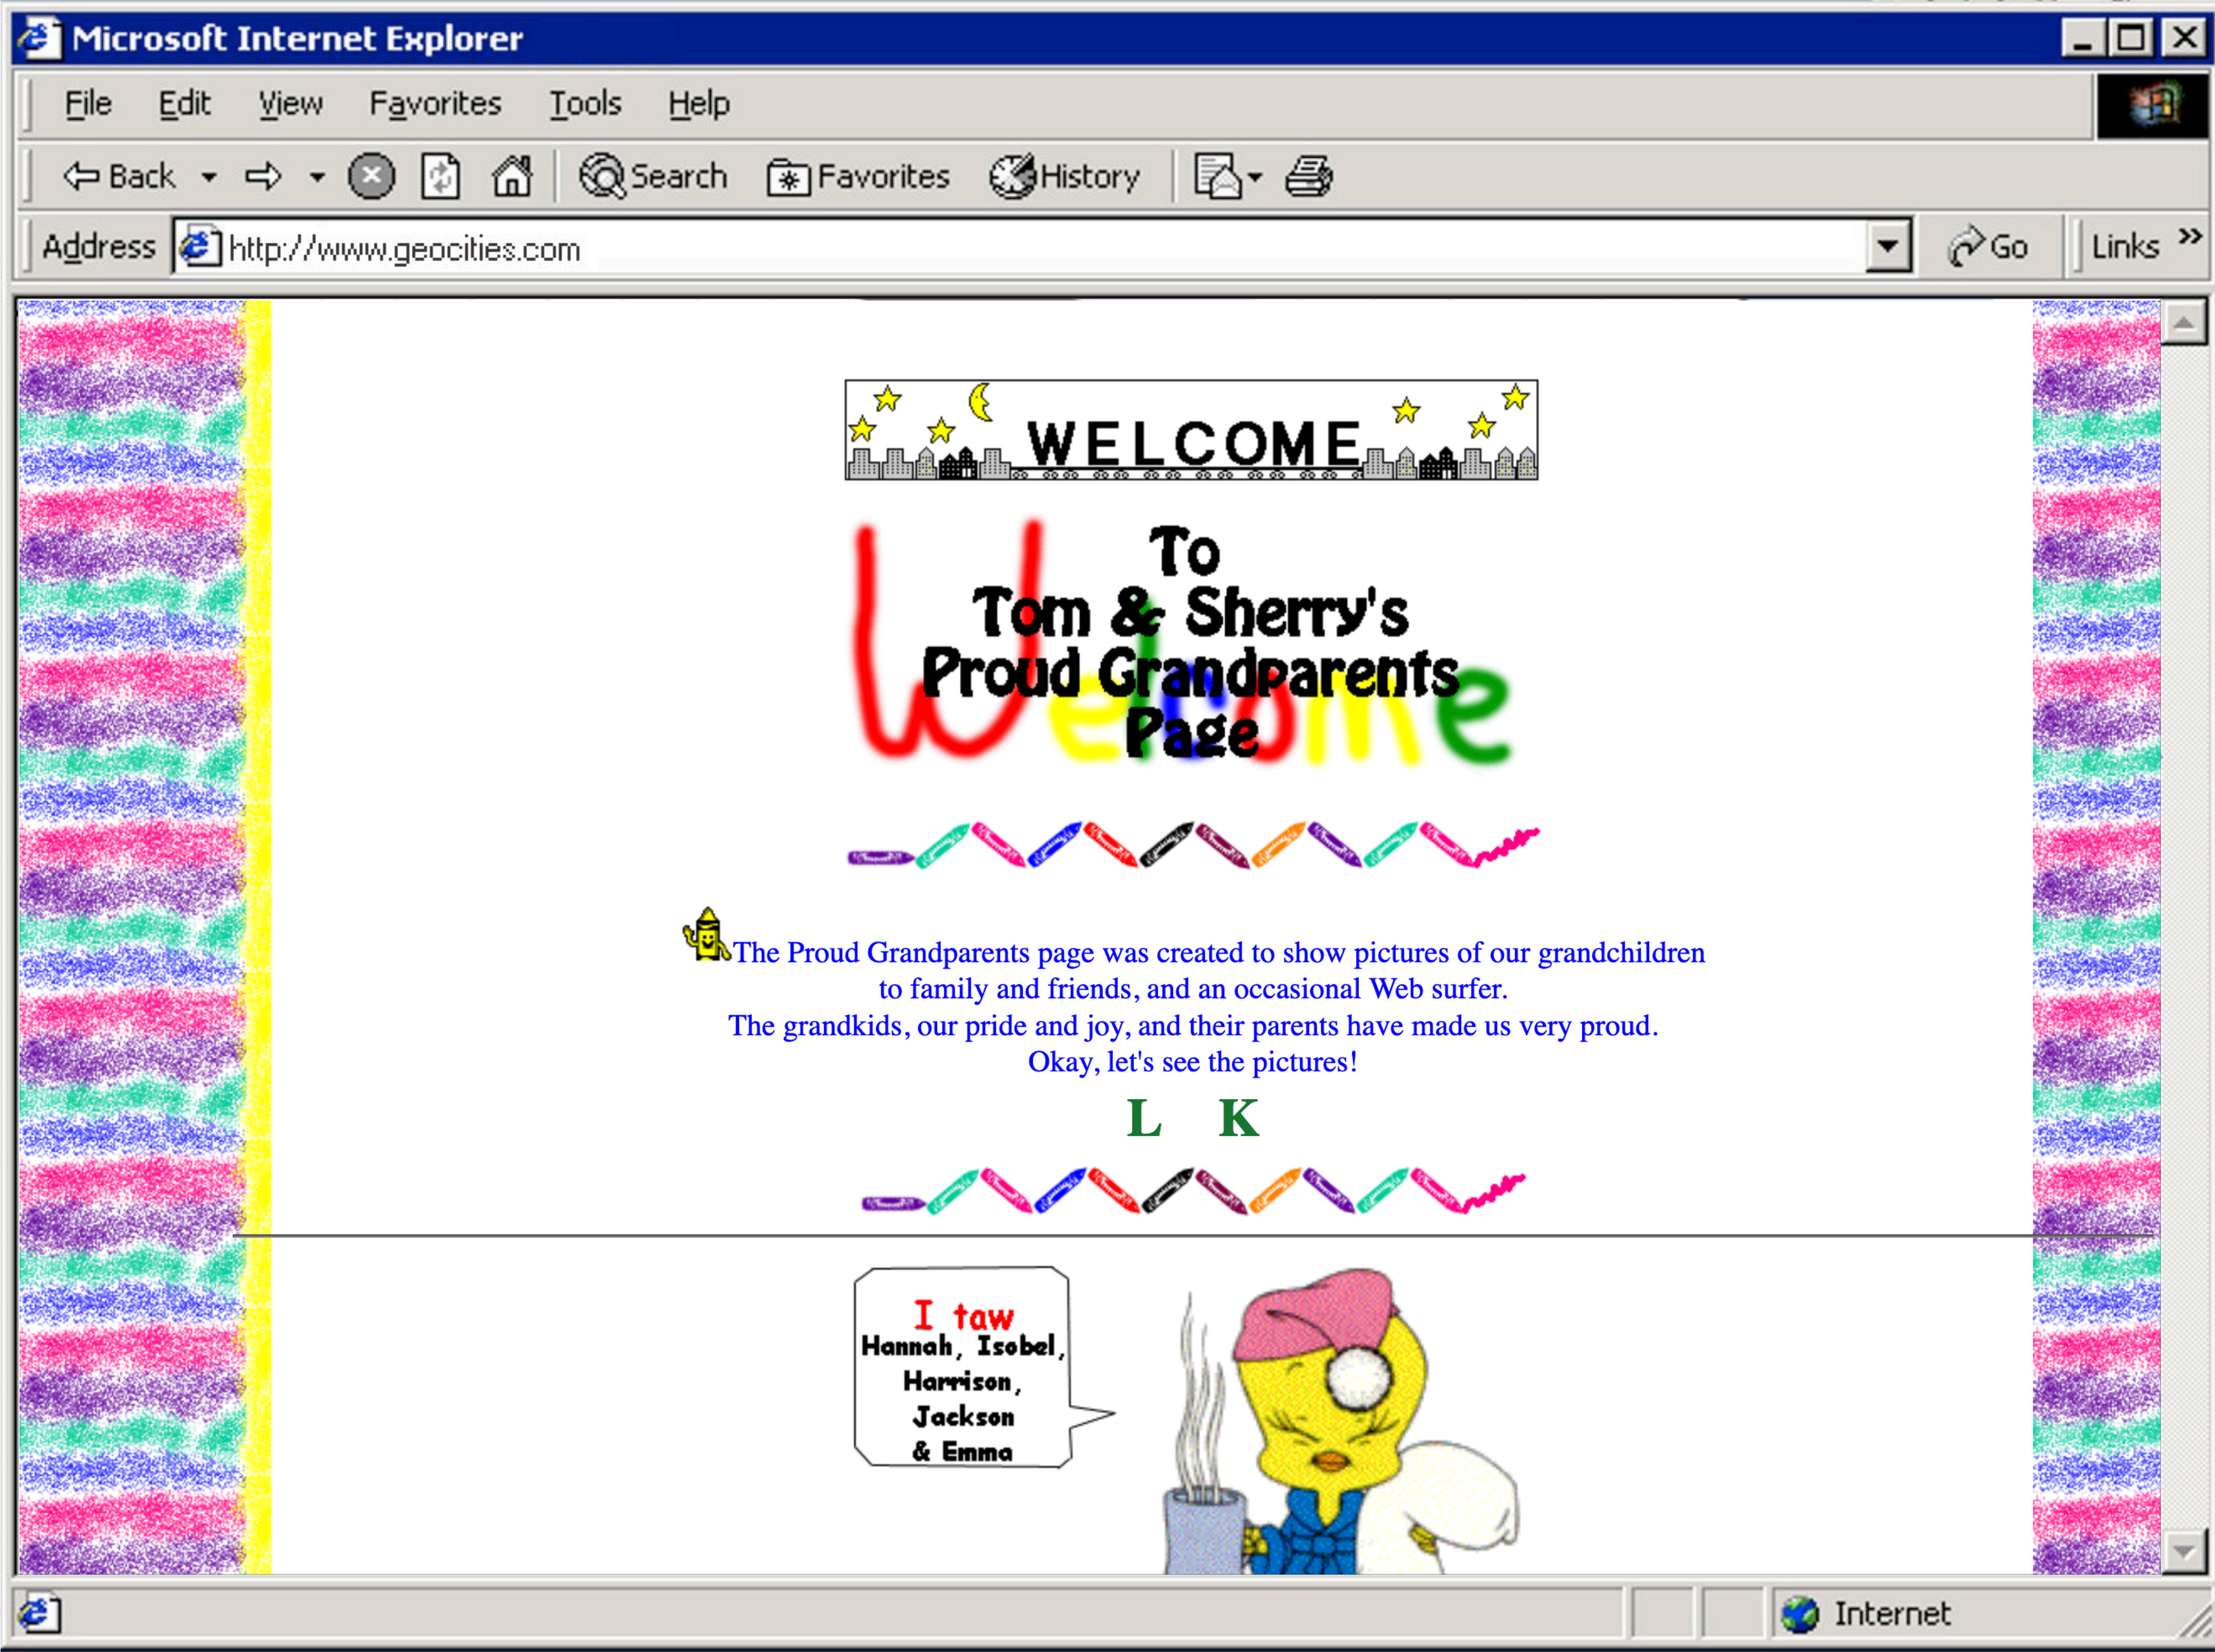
Microsoft Internet Explorer

File Edit View Favorites Tools Help

Back Search Favorites History

Address http://www.geocities.com Go Links »

WELCOME

Welcome

To
Tom & Sherry's
Proud Grandparents
Page

The Proud Grandparents page was created to show pictures of our grandchildren to family and friends, and an occasional Web surfer.
The grandkids, our pride and joy, and their parents have made us very proud.
Okay, let's see the pictures!

L K

I taw
Hannah, Isobel,
Harrison,
Jackson
& Emma

Internet